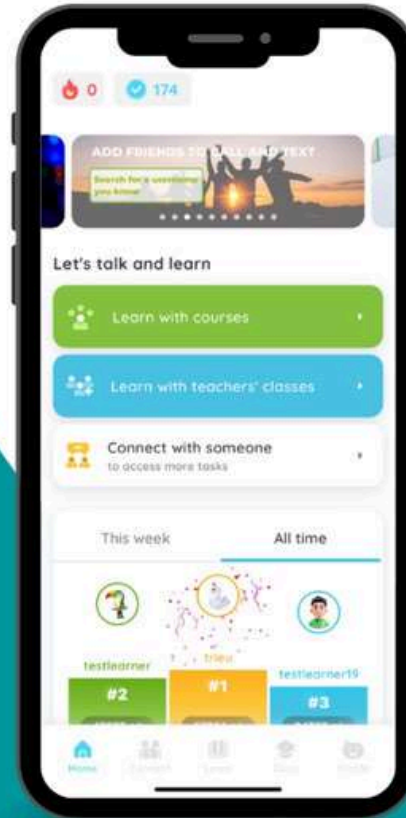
0 174

ADD FRIENDS TO CALL AND TEXT

Search for a username you know!

Let's talk and learn

Learn with courses

Learn with teachers' classes

Connect with someone
to access more tasks

This week All time

testlearner trieu testlearner19

#2 #1 #3

Home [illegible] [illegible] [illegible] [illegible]